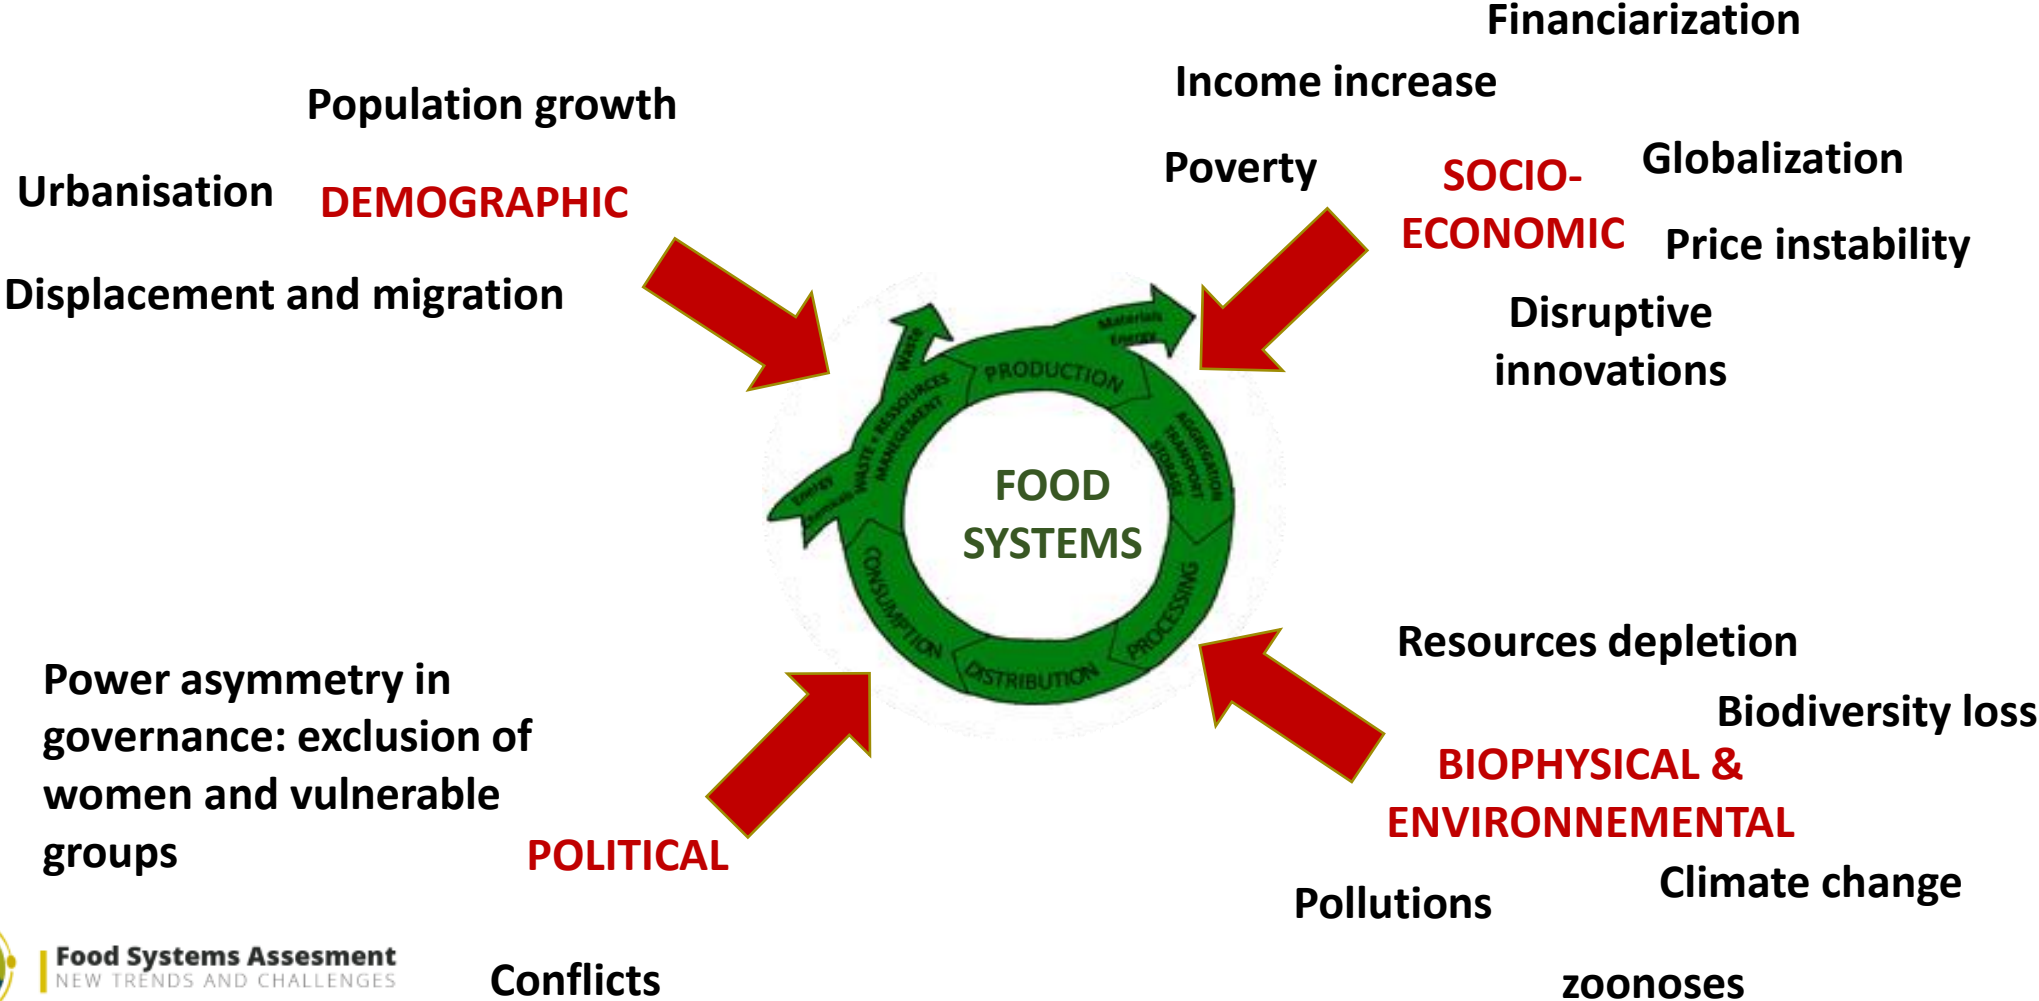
Financiarization

Income increase

Population growth

Poverty

SOCIO-ECONOMIC

Globalization

Urbanisation

DEMOGRAPHIC

Price instability

Displacement and migration

Disruptive innovations

Waste

Materials Energy

PRODUCTION

WASTE + RESSOURCES MANAGEMENT

AGGREGATION TRANSPORT STORAGE

Energy Nutrients

FOOD SYSTEMS

CONSUMPTION

PROCESSING

DISTRIBUTION

Resources depletion

Power asymmetry in governance: exclusion of women and vulnerable groups

Biodiversity loss

BIOPHYSICAL & ENVIRONNEMENTAL

POLITICAL

Climate change

Pollutions

Food Systems Assesment
NEW TRENDS AND CHALLENGES

Conflicts

zoonoses